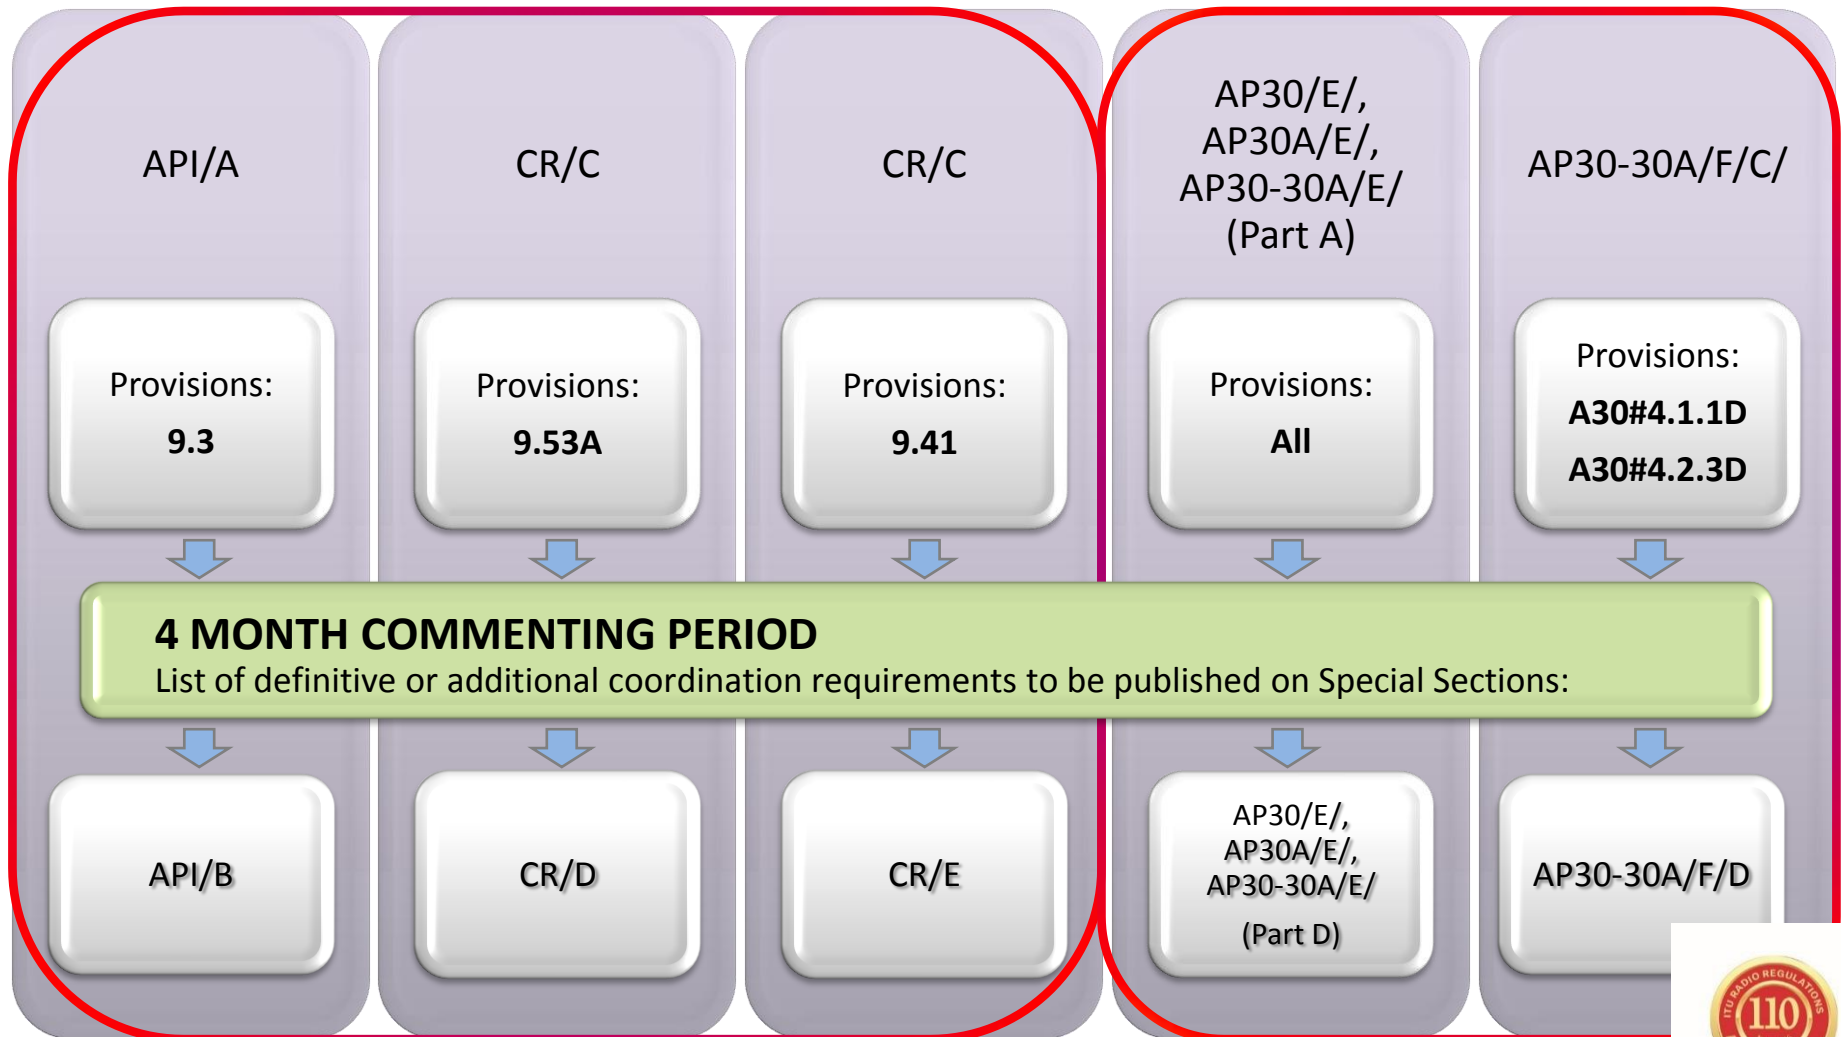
API/A

Provisions:

9.3

CR/C

Provisions:

9.53A

CR/C

Provisions:

9.41

AP30/E/, AP30A/E/, AP30-30A/E/ (Part A)

Provisions:

All

AP30-30A/F/C/

Provisions:

A30#4.1.1D

A30#4.2.3D

4 MONTH COMMENTING PERIOD
List of definitive or additional coordination requirements to be published on Special Sections:

API/B

CR/D

CR/E

AP30/E/, AP30A/E/, AP30-30A/E/ (Part D)

AP30-30A/F/D

ITU RADIO REGULATIONS 110